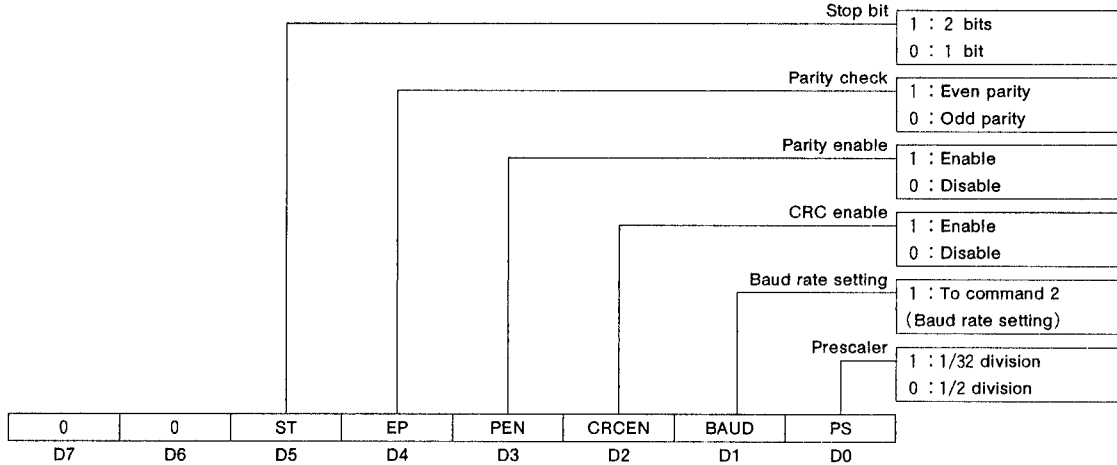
Stop bit
1 : 2 bits
0 : 1 bit

Parity check
1 : Even parity
0 : Odd parity

Parity enable
1 : Enable
0 : Disable

CRC enable
1 : Enable
0 : Disable

Baud rate setting
1 : To command 2
(Baud rate setting)

Prescaler
1 : 1/32 division
0 : 1/2 division

| 0 | 0 | ST | EP | PEN | CRCEN | BAUD | PS |
|---|---|---|---|---|---|---|---|
| D7 | D6 | D5 | D4 | D3 | D2 | D1 | D0 |